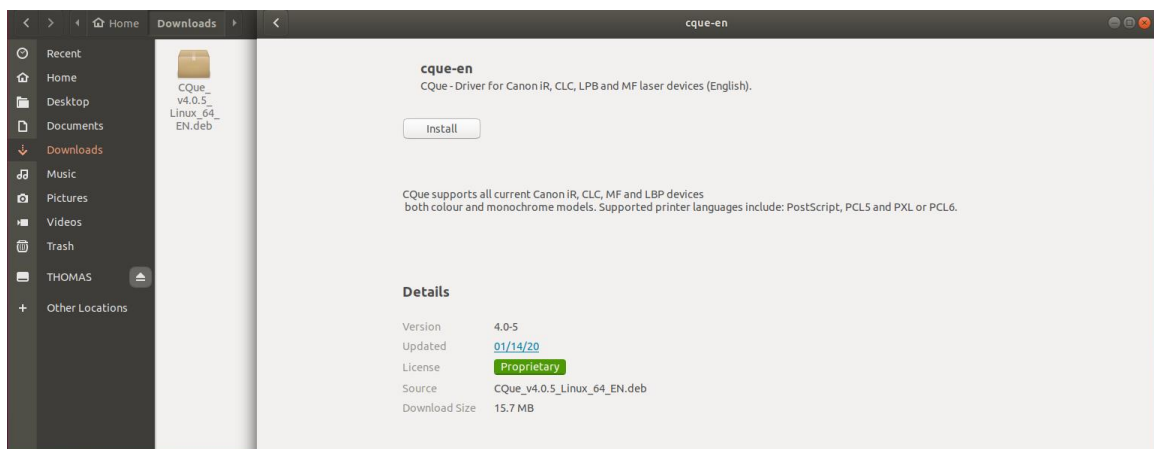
Home Downloads

Recent
Home
Desktop
Documents
Downloads
Music
Pictures
Videos
Trash
THOMAS
Other Locations

CQue_v4.0.5_Linux_64_EN.deb

cque-en

cque-en
CQue - Driver for Canon iR, CLC, LPB and MF laser devices (English).

Install

CQue supports all current Canon iR, CLC, MF and LBP devices both colour and monochrome models. Supported printer languages include: PostScript, PCL5 and PXL or PCL6.

Details

| Version | 4.0-5 |
|---|---|
| Updated | 01/14/20 |
| License | Proprietary |
| Source | CQue_v4.0.5_Linux_64_EN.deb |
| Download Size | 15.7 MB |